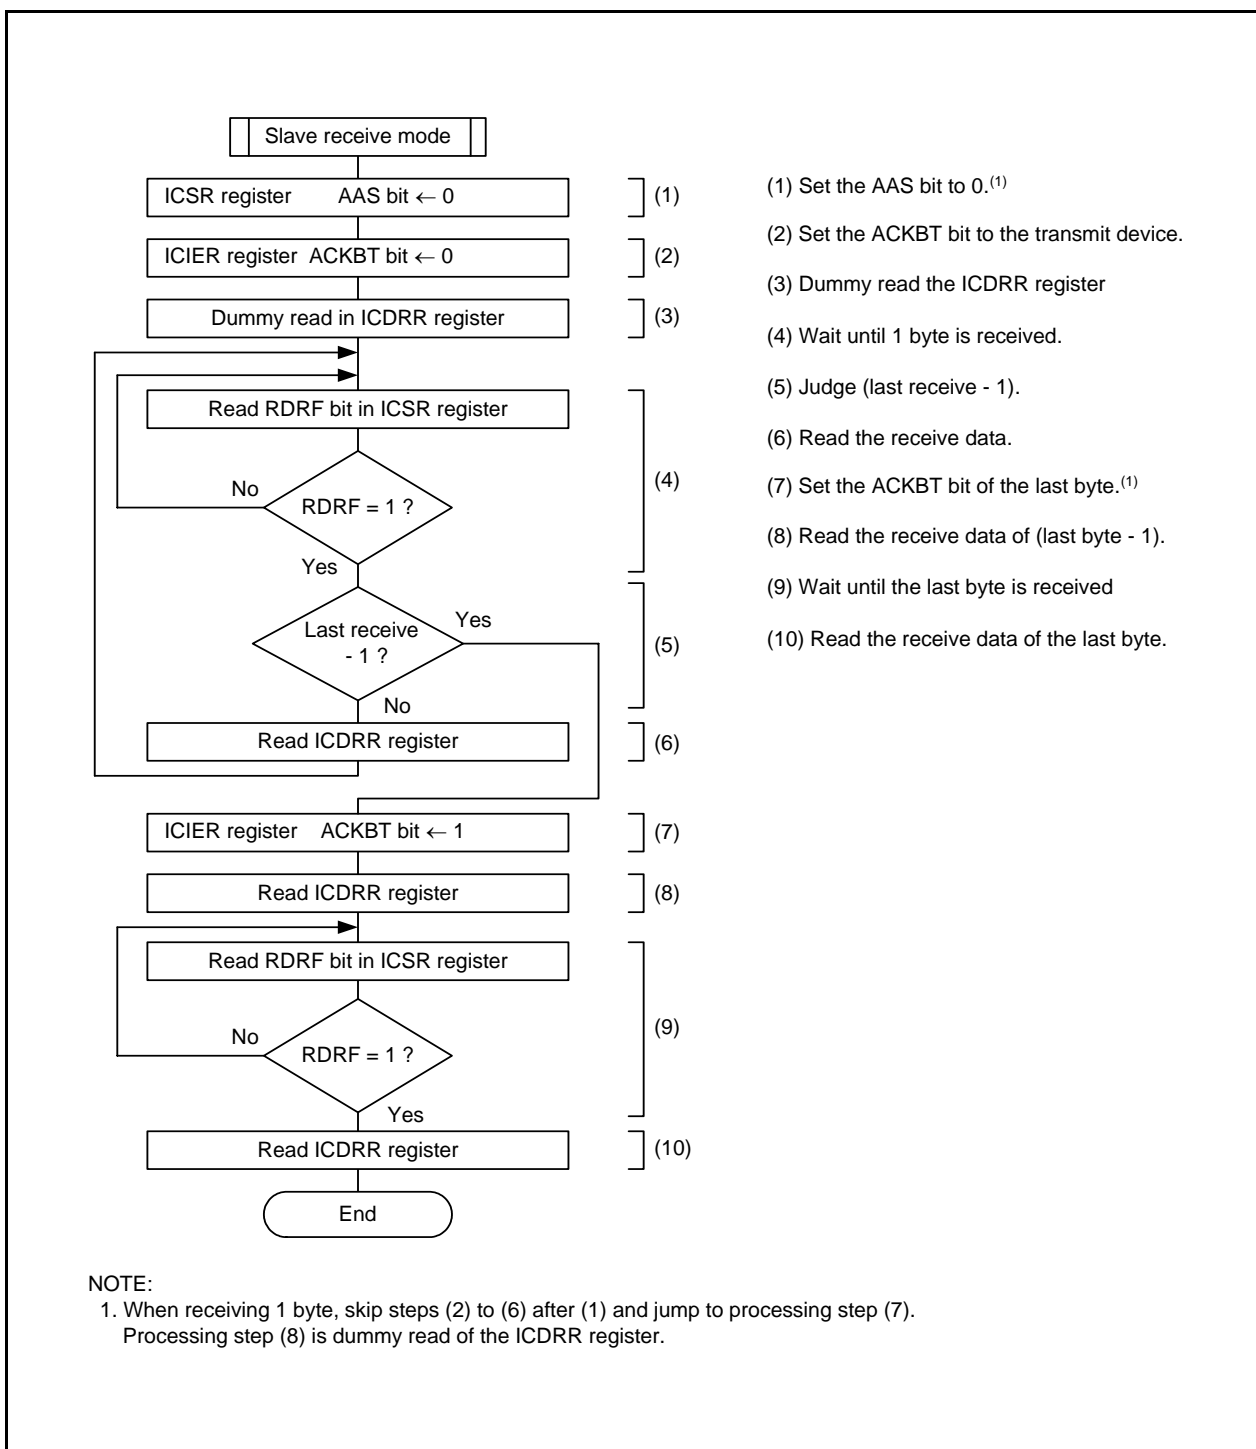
Slave receive mode

ICSR register AAS bit $\leftarrow$ 0

(1)

ICIER register ACKBT bit $\leftarrow$ 0

(2)

Dummy read in ICDRR register

(3)

Read RDRF bit in ICSR register

No

RDRF = 1 ?

Yes

(4)

Last receive - 1 ?

Yes

No

(5)

Read ICDRR register

(6)

ICIER register ACKBT bit $\leftarrow$ 1

(7)

Read ICDRR register

(8)

Read RDRF bit in ICSR register

No

RDRF = 1 ?

Yes

(9)

Read ICDRR register

(10)

End

(1) Set the AAS bit to 0.$^{(1)}$

(2) Set the ACKBT bit to the transmit device.

(3) Dummy read the ICDRR register

(4) Wait until 1 byte is received.

(5) Judge (last receive - 1).

(6) Read the receive data.

(7) Set the ACKBT bit of the last byte.$^{(1)}$

(8) Read the receive data of (last byte - 1).

(9) Wait until the last byte is received

(10) Read the receive data of the last byte.

NOTE:
1. When receiving 1 byte, skip steps (2) to (6) after (1) and jump to processing step (7). Processing step (8) is dummy read of the ICDRR register.